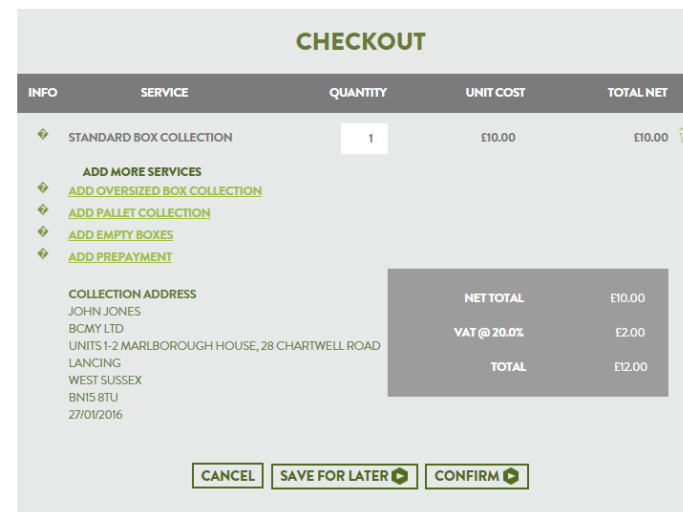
CHECKOUT

| INFO | SERVICE | QUANTITY | UNIT COST | TOTAL NET |
|---|---|---|---|---|
| � | STANDARD BOX COLLECTION | 1 | £10.00 | £10.00 |

ADD MORE SERVICES
� ADD OVERSIZED BOX COLLECTION
� ADD PALLET COLLECTION
� ADD EMPTY BOXES
� ADD PREPAYMENT

COLLECTION ADDRESS
JOHN JONES
BCMY LTD
UNITS 1-2 MARLBOROUGH HOUSE, 28 CHARTWELL ROAD
LANCING
WEST SUSSEX
BN15 8TU
27/01/2016

| | |
|---|---|
| NET TOTAL | £10.00 |
| VAT @ 20.0% | £2.00 |
| TOTAL | £12.00 |

CANCEL SAVE FOR LATER CONFIRM